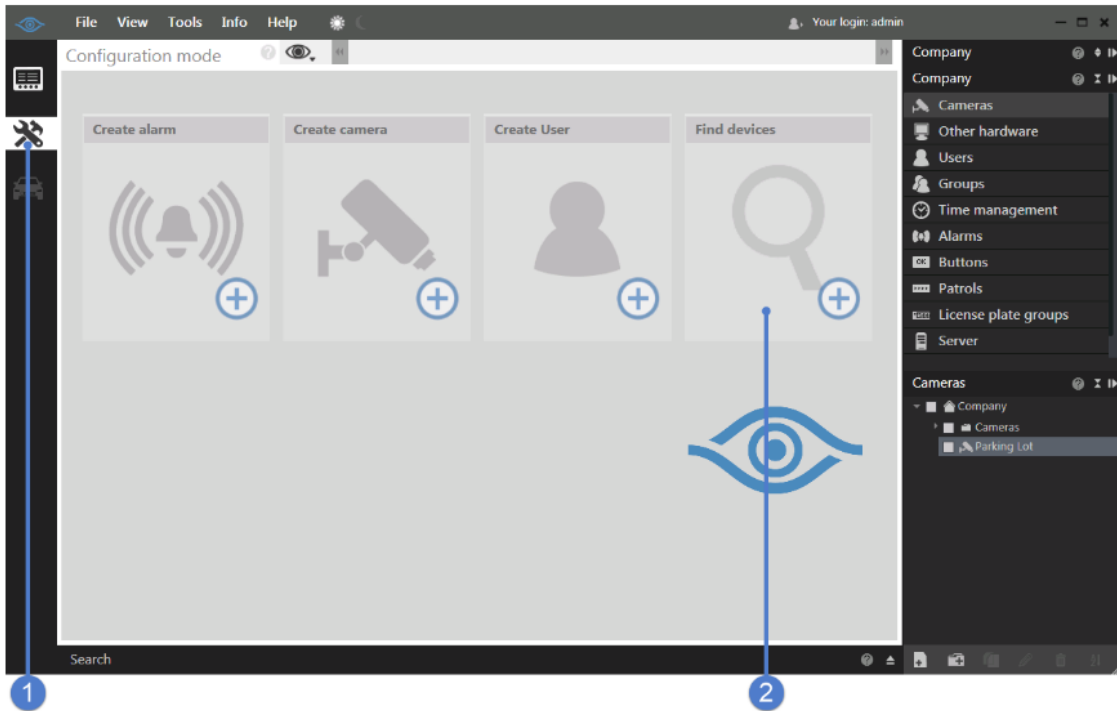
File View Tools Info Help

Your login: admin

Configuration mode

Create alarm

Create camera

Create User

Find devices

Company

Company

Cameras

Other hardware

Users

Groups

Time management

Alarms

Buttons

Patrols

License plate groups

Server

Cameras

Company

Cameras

Parking Lot

Search

1

2